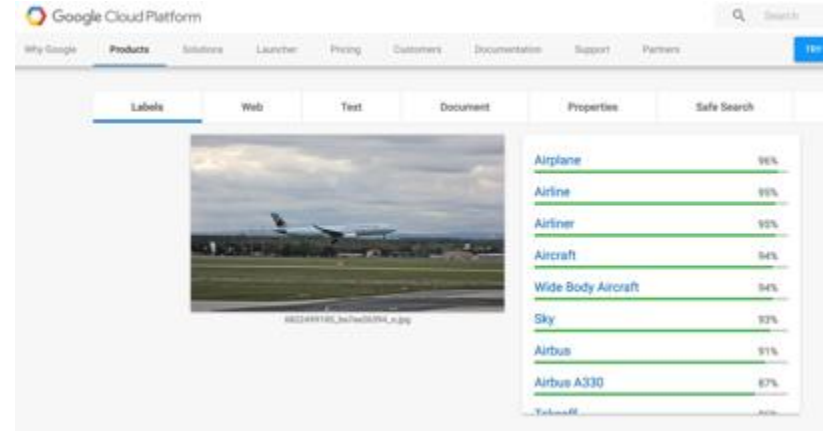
Google Cloud Platform

Search

Why Google Products Solutions Launcher Pricing Customers Documentation Support Partners TRY

Labels Web Text Document Properties Safe Search

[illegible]_n.jpg

| | |
|---|---|
| Airplane | 96% |
| Airline | 95% |
| Airliner | 95% |
| Aircraft | 94% |
| Wide Body Aircraft | 94% |
| Sky | 93% |
| Airbus | 91% |
| Airbus A330 | 87% |
| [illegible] | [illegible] |